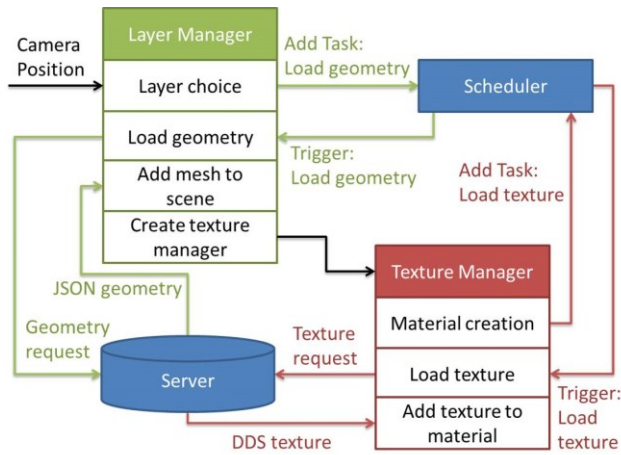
Camera Position

Layer Manager
Layer choice
Load geometry
Add mesh to scene
Create texture manager

Add Task: Load geometry

Scheduler

Trigger: Load geometry

Add Task: Load texture

JSON geometry

Geometry request

Server

Texture request

Texture Manager
Material creation
Load texture
Add texture to material

Trigger: Load texture

DDS texture